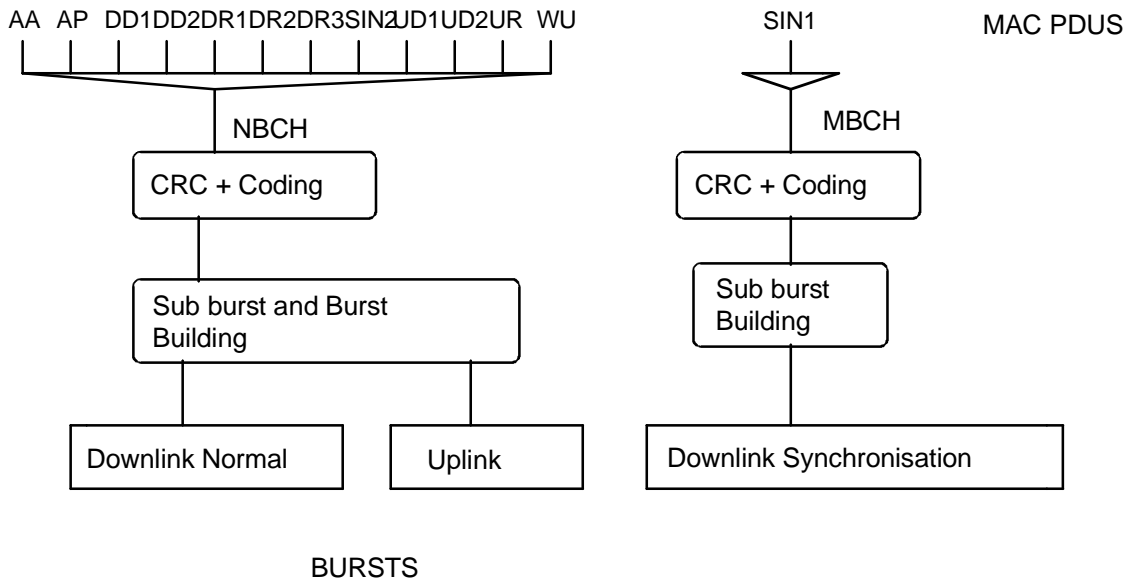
AA AP DD1 DD2 DR1 DR2 DR3 SIN2 UD1 UD2 UR WU

SIN1

MAC PDUS

NBCH

MBCH

CRC + Coding

CRC + Coding

Sub burst and Burst Building

Sub burst Building

Downlink Normal

Uplink

Downlink Synchronisation

BURSTS